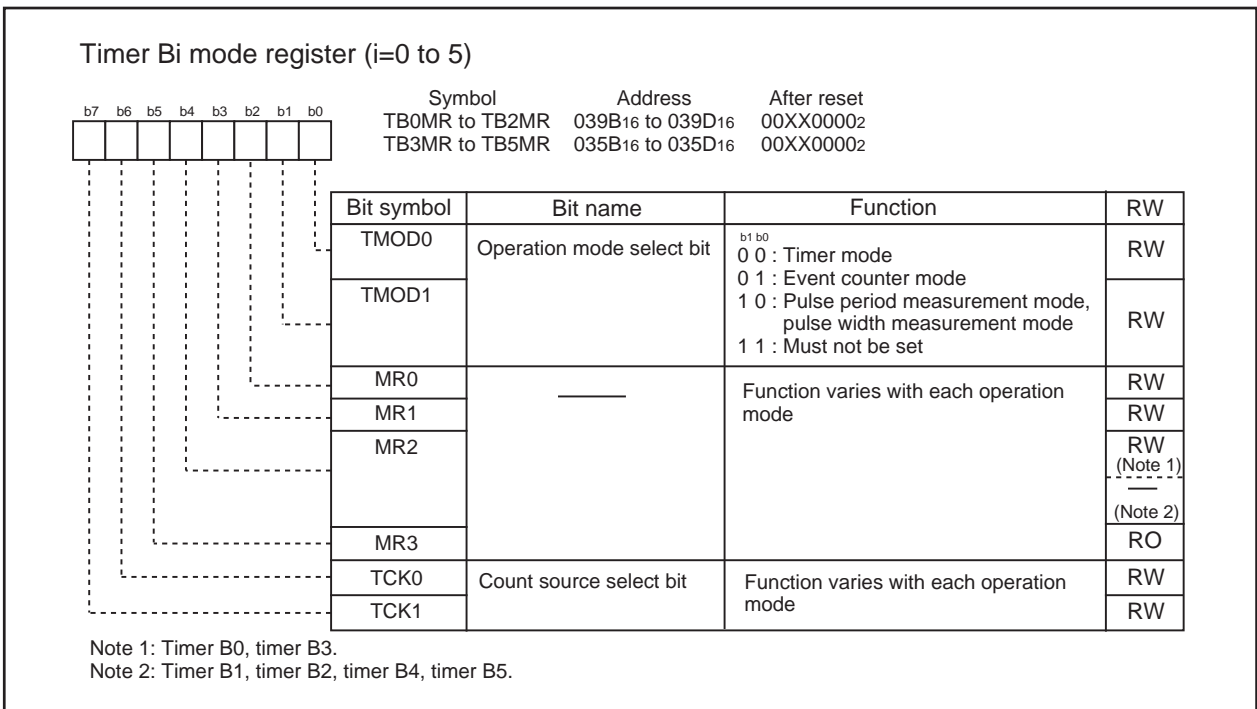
Timer Bi mode register (i=0 to 5)

b7 b6 b5 b4 b3 b2 b1 b0

| Symbol | Address | After reset |
|---|---|---|
| TB0MR to TB2MR | $039B_{16}$ to $039D_{16}$ | $00XX0000_2$ |
| TB3MR to TB5MR | $035B_{16}$ to $035D_{16}$ | $00XX0000_2$ |

| Bit symbol | Bit name | Function | RW |
|---|---|---|---|
| TMOD0 | Operation mode select bit | b1 b0<br>0 0 : Timer mode<br>0 1 : Event counter mode<br>1 0 : Pulse period measurement mode, pulse width measurement mode<br>1 1 : Must not be set | RW |
| TMOD1 | | | RW |
| MR0 | ——— | Function varies with each operation mode | RW |
| MR1 | | | RW |
| MR2 | | | RW (Note 1)<br>—— (Note 2) |
| MR3 | | | RO |
| TCK0 | Count source select bit | Function varies with each operation mode | RW |
| TCK1 | | | RW |

Note 1: Timer B0, timer B3.
Note 2: Timer B1, timer B2, timer B4, timer B5.